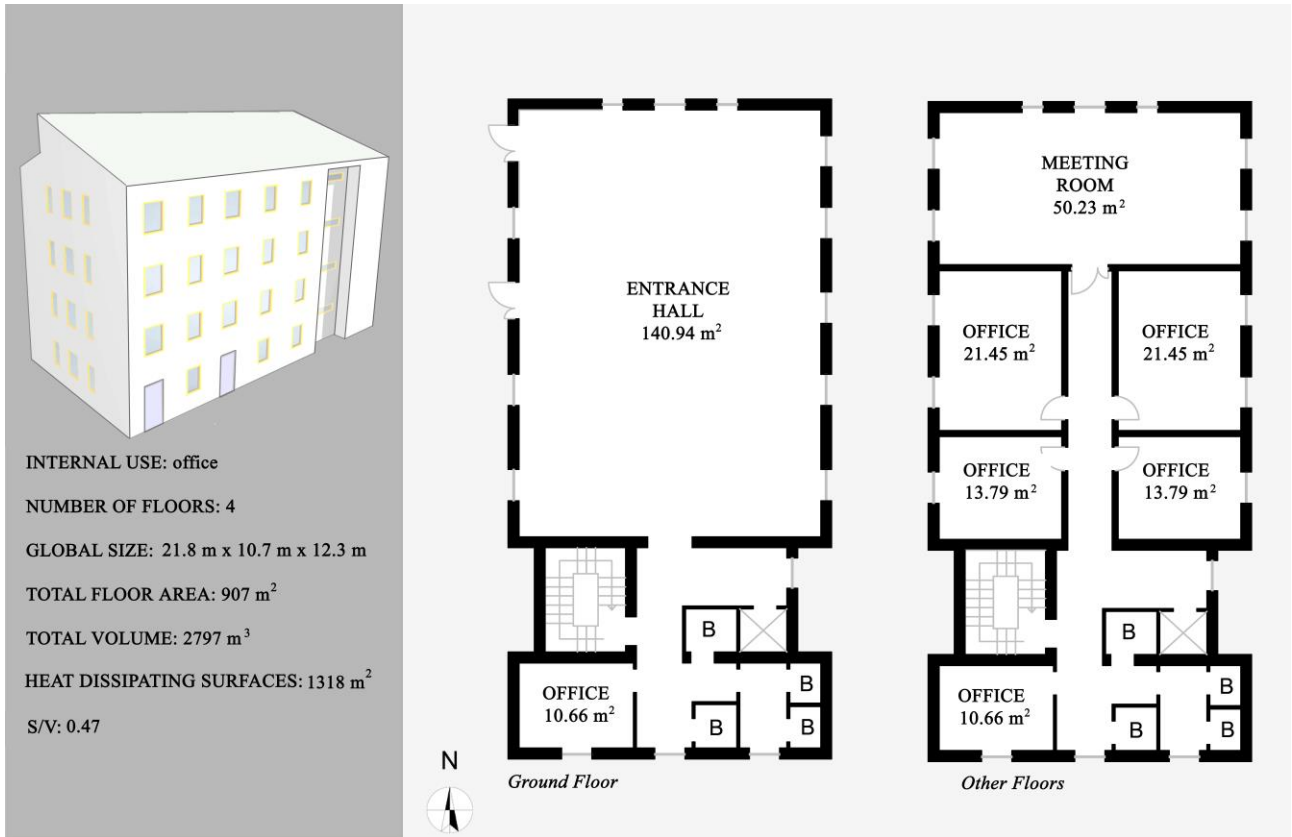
INTERNAL USE: office

NUMBER OF FLOORS: 4

GLOBAL SIZE: 21.8 m x 10.7 m x 12.3 m

TOTAL FLOOR AREA: 907 $m^2$

TOTAL VOLUME: 2797 $m^3$

HEAT DISSIPATING SURFACES: 1318 $m^2$

S/V: 0.47

ENTRANCE HALL 140.94 $m^2$

OFFICE 10.66 $m^2$

B

B

B

B

N

Ground Floor

MEETING ROOM 50.23 $m^2$

OFFICE 21.45 $m^2$

OFFICE 21.45 $m^2$

OFFICE 13.79 $m^2$

OFFICE 13.79 $m^2$

OFFICE 10.66 $m^2$

B

B

B

B

Other Floors